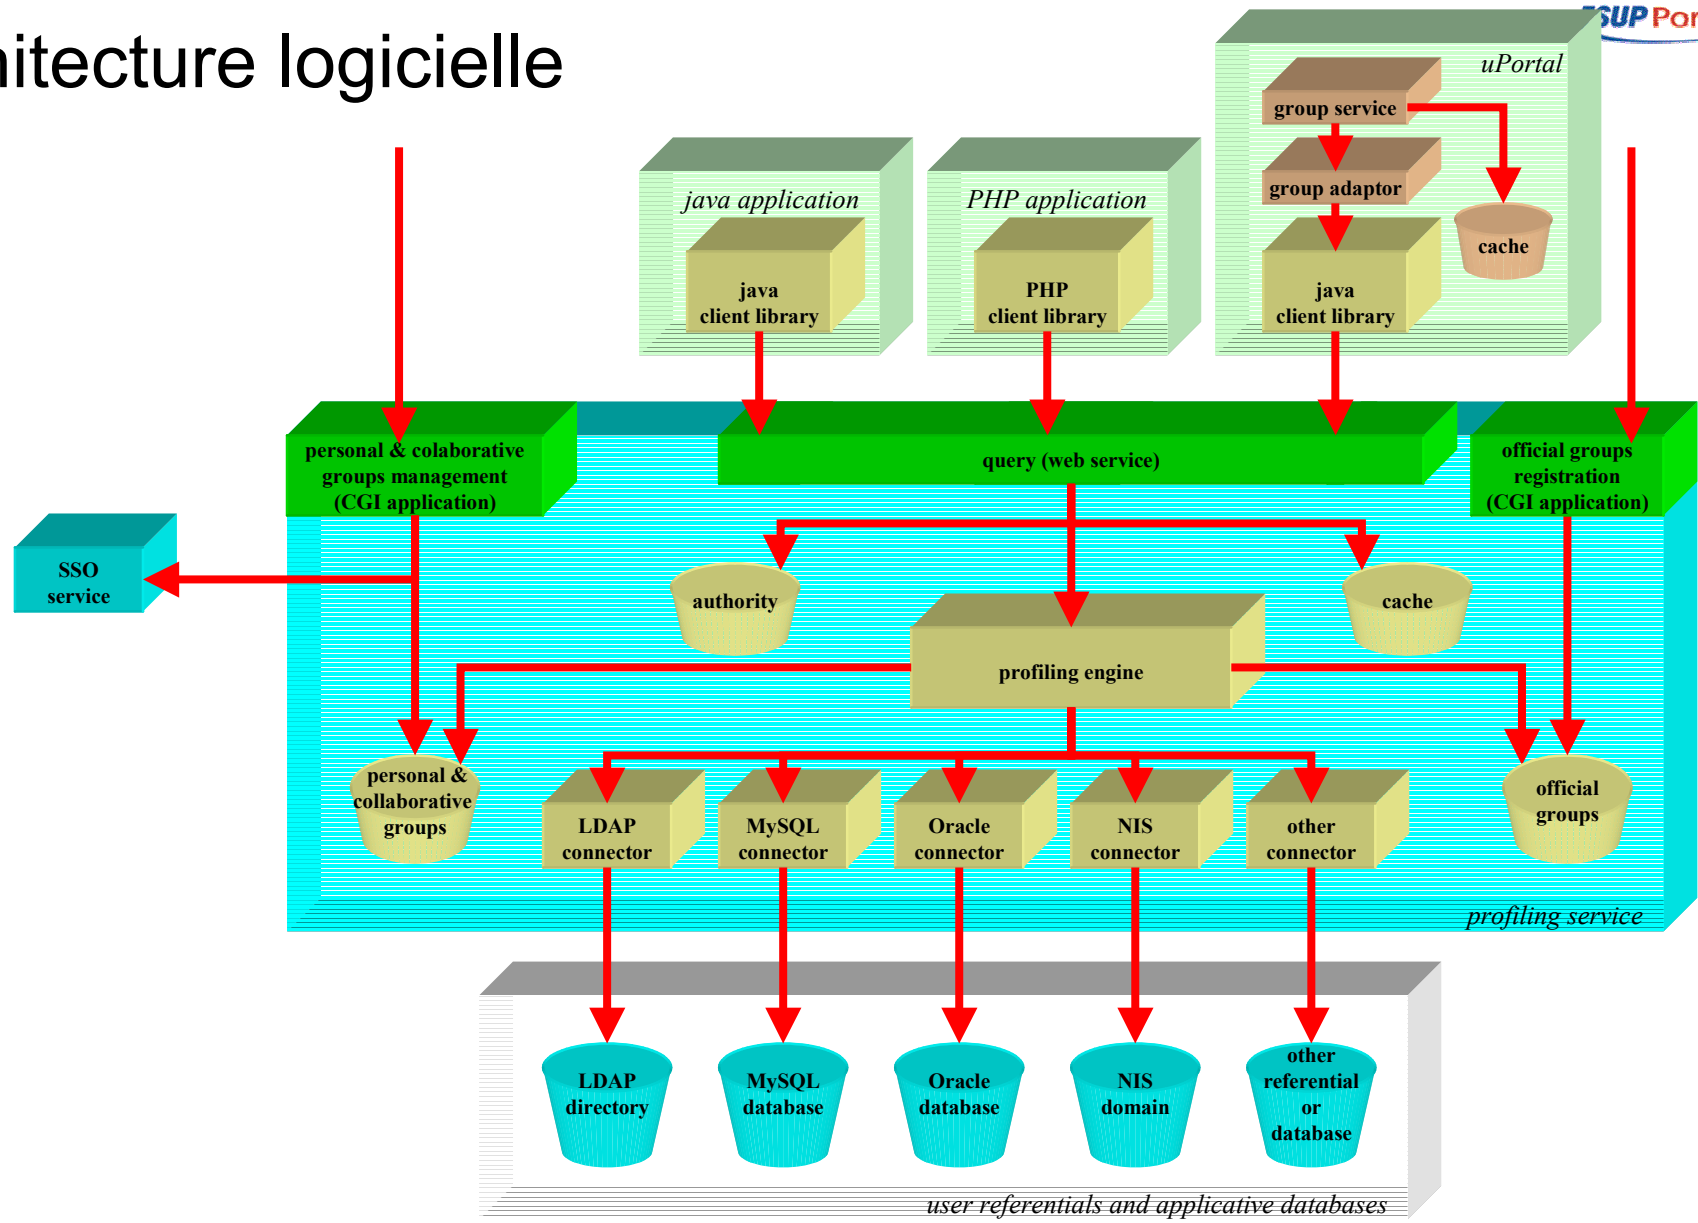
itecture logicielle

SUP Por

uPortal

group service

group adaptor

cache

java client library

java application

java client library

PHP application

PHP client library

personal & colaborative groups management (CGI application)

query (web service)

official groups registration (CGI application)

SSO service

authority

cache

profiling engine

personal & collaborative groups

LDAP connector

MySQL connector

Oracle connector

NIS connector

other connector

official groups

profiling service

LDAP directory

MySQL database

Oracle database

NIS domain

other referential or database

user referentials and applicative databases